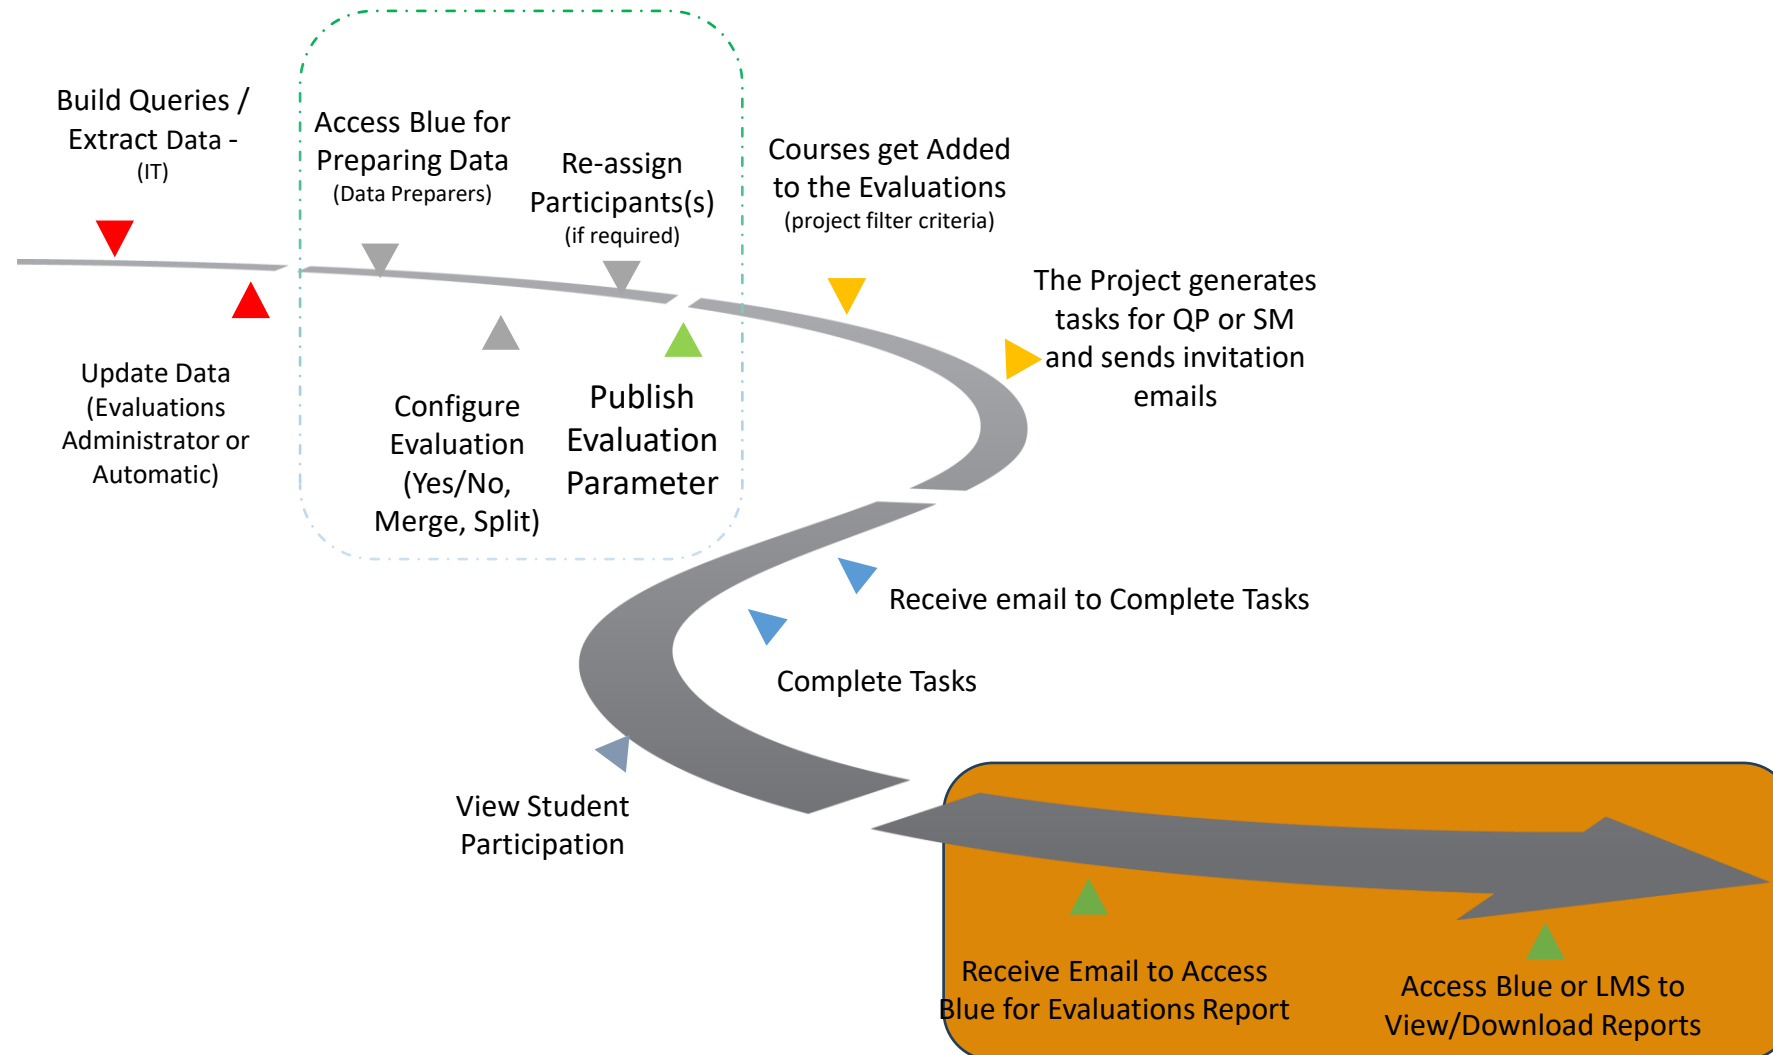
Build Queries / Extract Data - (IT)

Access Blue for Preparing Data (Data Preparers)

Re-assign Participants(s) (if required)

Courses get Added to the Evaluations (project filter criteria)

The Project generates tasks for QP or SM and sends invitation emails

Update Data (Evaluations Administrator or Automatic)

Configure Evaluation (Yes/No, Merge, Split)

Publish Evaluation Parameter

Receive email to Complete Tasks

Complete Tasks

View Student Participation

Receive Email to Access Blue for Evaluations Report

Access Blue or LMS to View/Download Reports